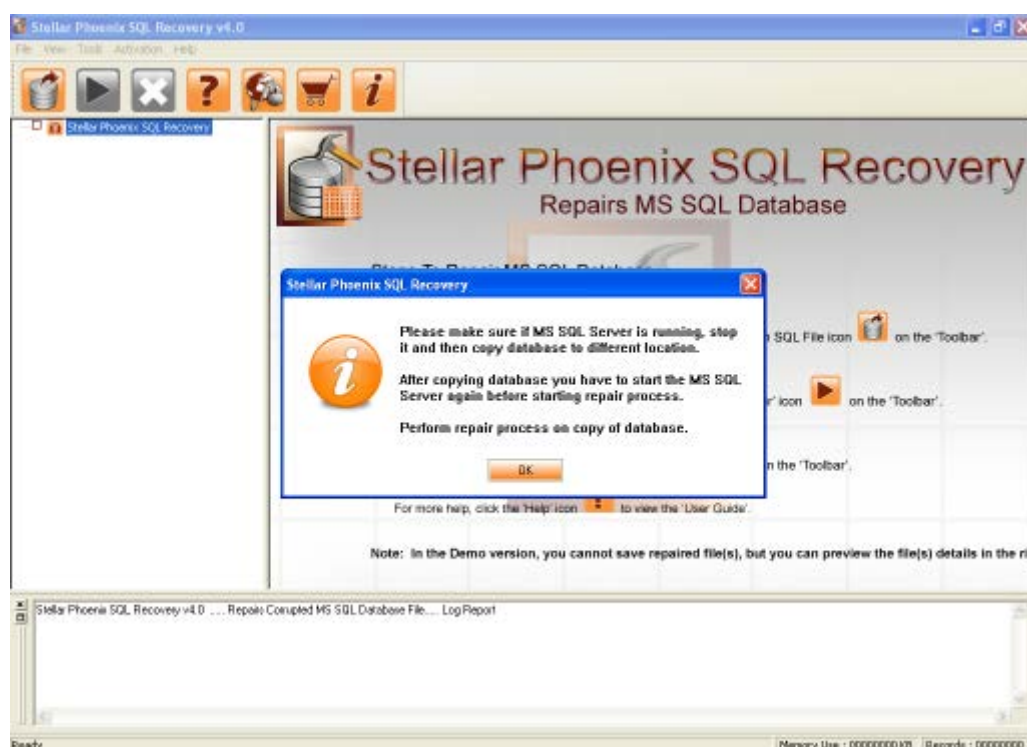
Stellar Phoenix SQL Recovery v4.0

File View Tools Activation Help

Stellar Phoenix SQL Recovery

Stellar Phoenix SQL Recovery
Repairs MS SQL Database

Steps To Repair MS SQL Database

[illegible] SQL File icon on the 'Toolbar'.

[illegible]' icon on the 'Toolbar'.

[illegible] n the 'Toolbar'.

For more help, click the 'Help' icon to view the 'User Guide'.

Note: In the Demo version, you cannot save repaired file(s), but you can preview the file(s) details in the ri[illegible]

Stellar Phoenix SQL Recovery

Please make sure if MS SQL Server is running, stop it and then copy database to different location.

After copying database you have to start the MS SQL Server again before starting repair process.

Perform repair process on copy of database.

OK

Stellar Phoenix SQL Recovery v4.0 .... Repairs Corrupted MS SQL Database File.... Log Report

Ready

Memory Use : 00000000KB Records : 0000000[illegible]